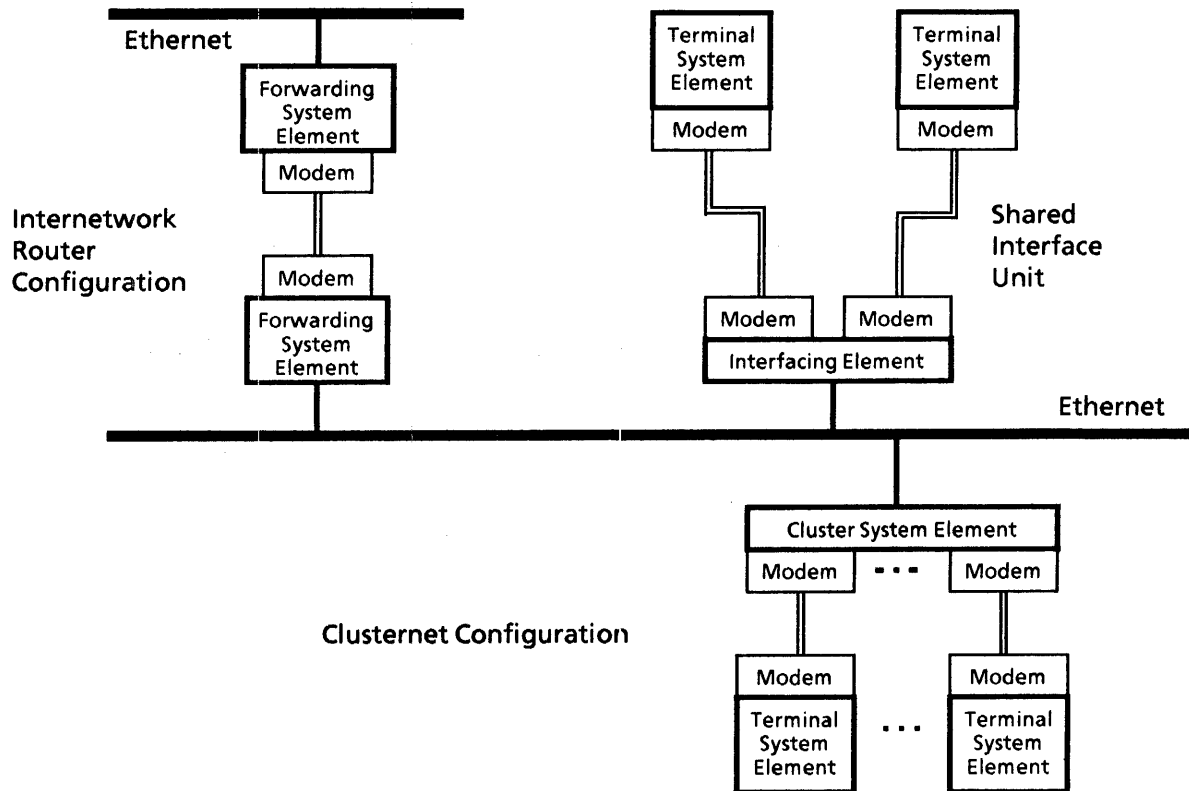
Ethernet

Forwarding System Element

Modem

Internetwork Router Configuration

Modem

Forwarding System Element

Terminal System Element

Modem

Terminal System Element

Modem

Shared Interface Unit

Modem

Modem

Interfacing Element

Ethernet

Cluster System Element

Modem

...

Modem

Clusternet Configuration

Modem

Terminal System Element

...

Modem

Terminal System Element